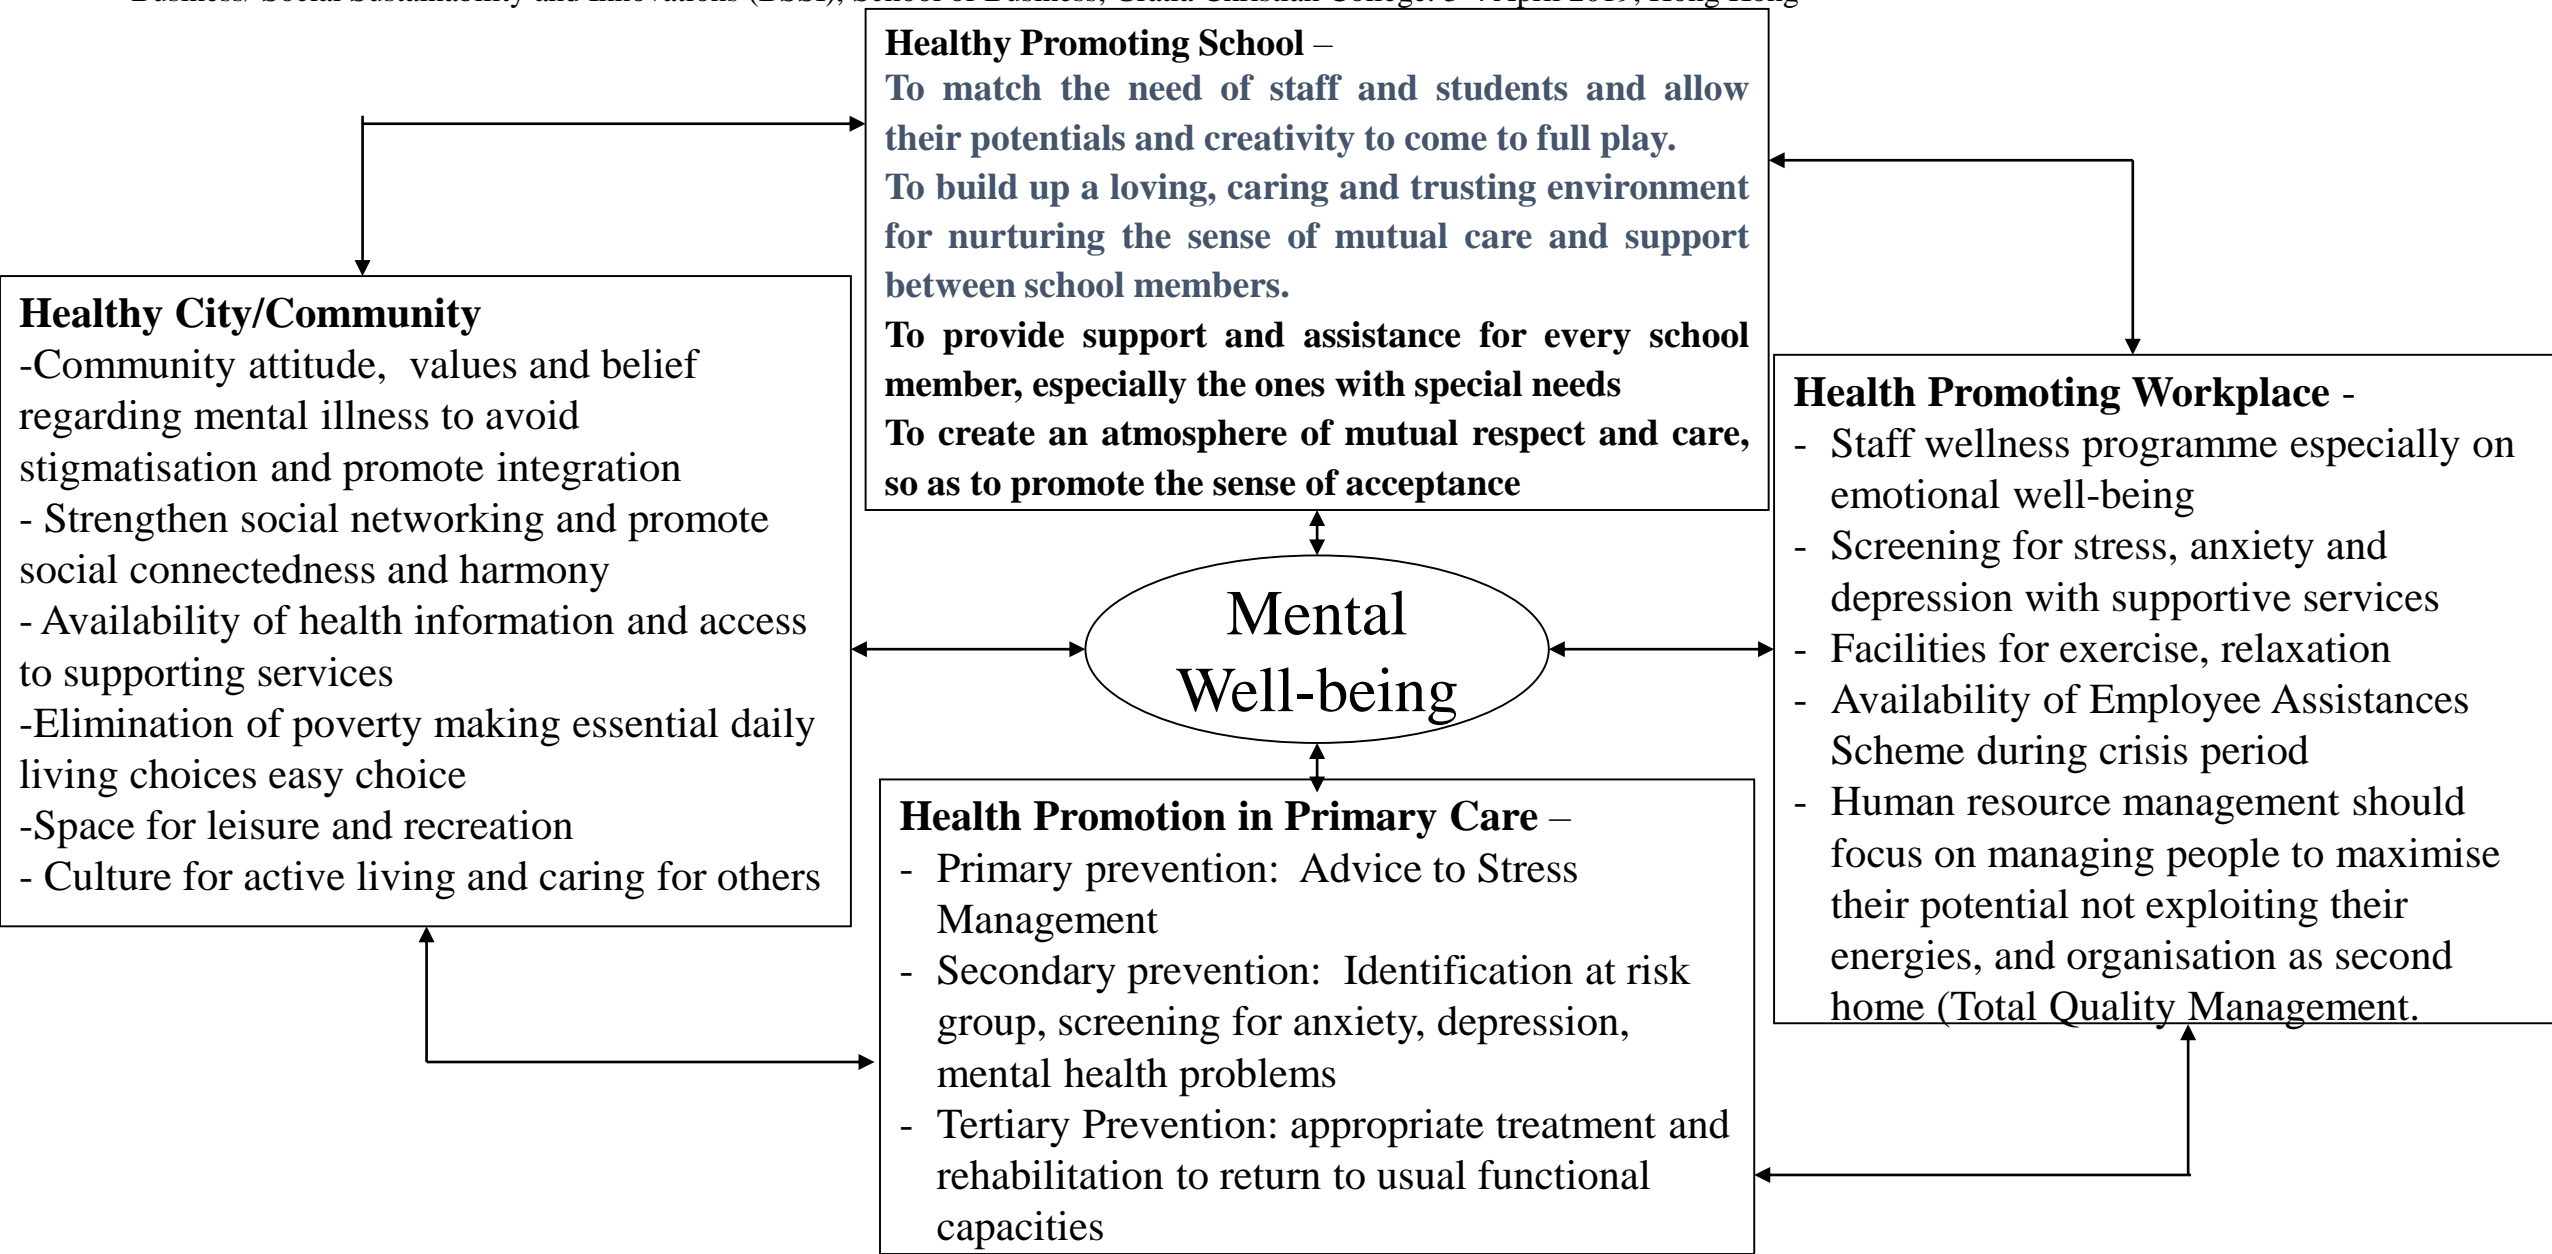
Business Social Sustainability and Innovations (BSSI), School of Business, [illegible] Christian College. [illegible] April 2019, Hong Kong

Healthy Promoting School –
To match the need of staff and students and allow their potentials and creativity to come to full play.
To build up a loving, caring and trusting environment for nurturing the sense of mutual care and support between school members.
To provide support and assistance for every school member, especially the ones with special needs
To create an atmosphere of mutual respect and care, so as to promote the sense of acceptance

Healthy City/Community
-Community attitude, values and belief regarding mental illness to avoid stigmatisation and promote integration
- Strengthen social networking and promote social connectedness and harmony
- Availability of health information and access to supporting services
-Elimination of poverty making essential daily living choices easy choice
-Space for leisure and recreation
- Culture for active living and caring for others

Mental Well-being

Health Promoting Workplace -
- Staff wellness programme especially on emotional well-being
- Screening for stress, anxiety and depression with supportive services
- Facilities for exercise, relaxation
- Availability of Employee Assistances Scheme during crisis period
- Human resource management should focus on managing people to maximise their potential not exploiting their energies, and organisation as second home (Total Quality Management.

Health Promotion in Primary Care –
- Primary prevention: Advice to Stress Management
- Secondary prevention: Identification at risk group, screening for anxiety, depression, mental health problems
- Tertiary Prevention: appropriate treatment and rehabilitation to return to usual functional capacities